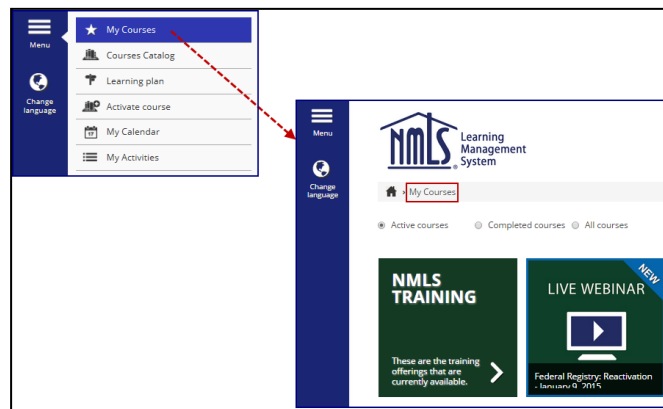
Menu

Change language

My Courses
Courses Catalog
Learning plan
Activate course
My Calendar
My Activities

Menu

Change language

NMLS Learning Management System

My Courses

Active courses
Completed courses
All courses

NMLS TRAINING

These are the training offerings that are currently available.

NEW

LIVE WEBINAR

Federal Registry: Reactivation - January 9, 2015